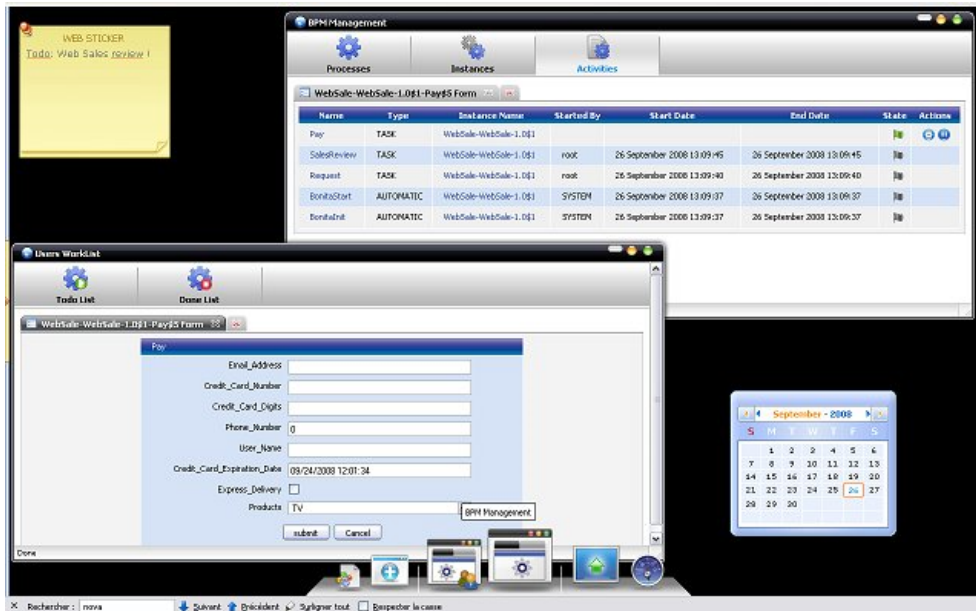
WEB STICKER
Todo: Web Sales review !

BPM Management

Processes
Instances
Activities

WebSale-WebSale-1.0$1-Pay$5 Form

| Name | Type | Instance Name | Started By | Start Date | End Date | State | Actions |
|---|---|---|---|---|---|---|---|
| Pay | TASK | WebSale-WebSale-1.0$1 | | | | | |
| SalesReview | TASK | WebSale-WebSale-1.0$1 | root | 26 September 2008 13:09:45 | 26 September 2008 13:09:45 | | |
| Request | TASK | WebSale-WebSale-1.0$1 | root | 26 September 2008 13:09:40 | 26 September 2008 13:09:40 | | |
| BonitaStart | AUTOMATIC | WebSale-WebSale-1.0$1 | SYSTEM | 26 September 2008 13:09:37 | 26 September 2008 13:09:37 | | |
| BonitaInit | AUTOMATIC | WebSale-WebSale-1.0$1 | SYSTEM | 26 September 2008 13:09:37 | 26 September 2008 13:09:37 | | |

Users WorkList

Todo List
Done List

WebSale-WebSale-1.0$1-Pay$5 Form

Pay

Email_Address
Credit_Card_Number
Credit_Card_Digits
Phone_Number 0
User_Name
Credit_Card_Expiration_Date 09/24/2008 12:01:34
Express_Delivery
Products TV

BPM Management

submit Cancel

Done

September - 2008

| S | M | T | W | T | F | S |
|---|---|---|---|---|---|---|
| | 1 | 2 | 3 | 4 | 5 | 6 |
| 7 | 8 | 9 | 10 | 11 | 12 | 13 |
| 14 | 15 | 16 | 17 | 18 | 19 | 20 |
| 21 | 22 | 23 | 24 | 25 | 26 | 27 |
| 28 | 29 | 30 | | | | |

Rechercher : nova Suivant Précédent Surligner tout Respecter la casse